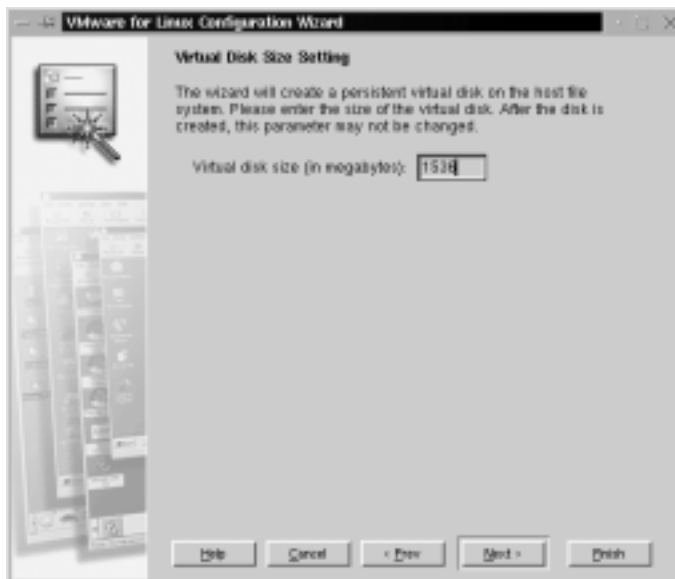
VMware for Linux Configuration Wizard

Virtual Disk Size Setting

The wizard will create a persistent virtual disk on the host file system. Please enter the size of the virtual disk. After the disk is created, this parameter may not be changed.

Virtual disk size (in megabytes): 1536

Help Cancel < Prev Next > Finish